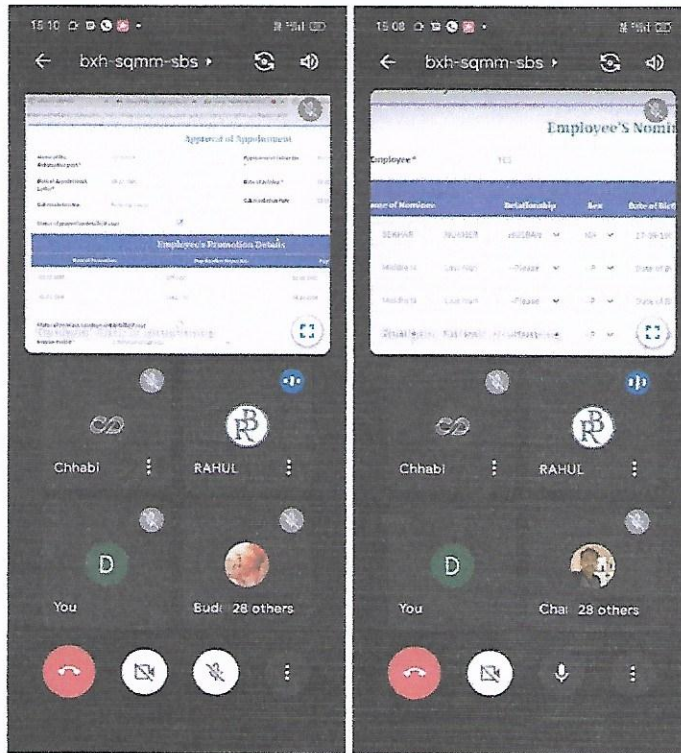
15:10

bxh-sqmm-sbs ›

Approval of Appointment

Employee's Promotion Details

Chhabi

RAHUL

D

You

Bud 28 others

15:08

bxh-sqmm-sbs ›

Employee'S Nomi

Employee*

ame of Nominee

Relationship

Sex

Date of Birth

Chhabi

RAHUL

D

You

Cha 28 others